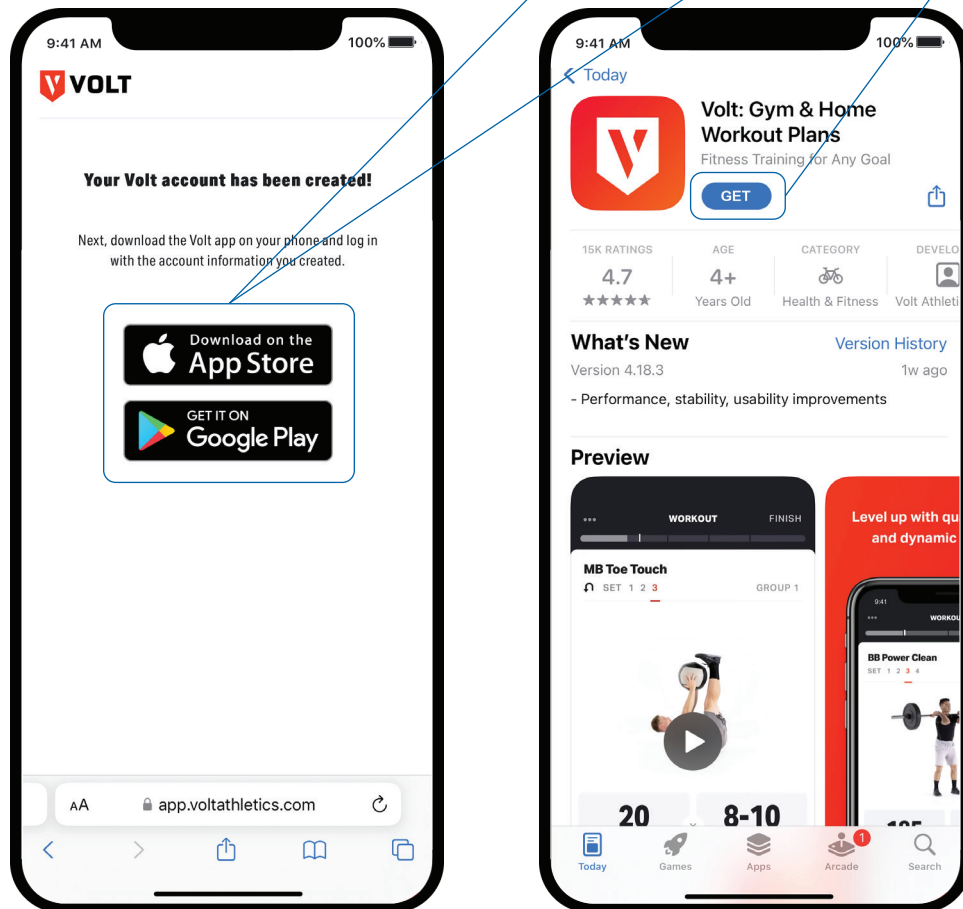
9:41 AM 100%

VOLT

Your Volt account has been created!

Next, download the Volt app on your phone and log in with the account information you created.

Download on the App Store

GET IT ON Google Play

AA app.voltathletics.com

9:41 AM 100%

Today

Volt: Gym & Home Workout Plans
Fitness Training for Any Goal

GET

15K RATINGS 4.7 ★★★★★

AGE 4+ Years Old

CATEGORY Health & Fitness

DEVELO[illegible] Volt Athleti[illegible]

What's New
Version History
Version 4.18.3
1w ago
- Performance, stability, usability improvements

Preview

WORKOUT FINISH

MB Toe Touch
SET 1 2 3 GROUP 1

20 8-10

Level up with qu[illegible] and dynamic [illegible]

9:41 WORKO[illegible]
BB Power Clean
SET 1 2 3 4

Today Games Apps 1 Arcade Search